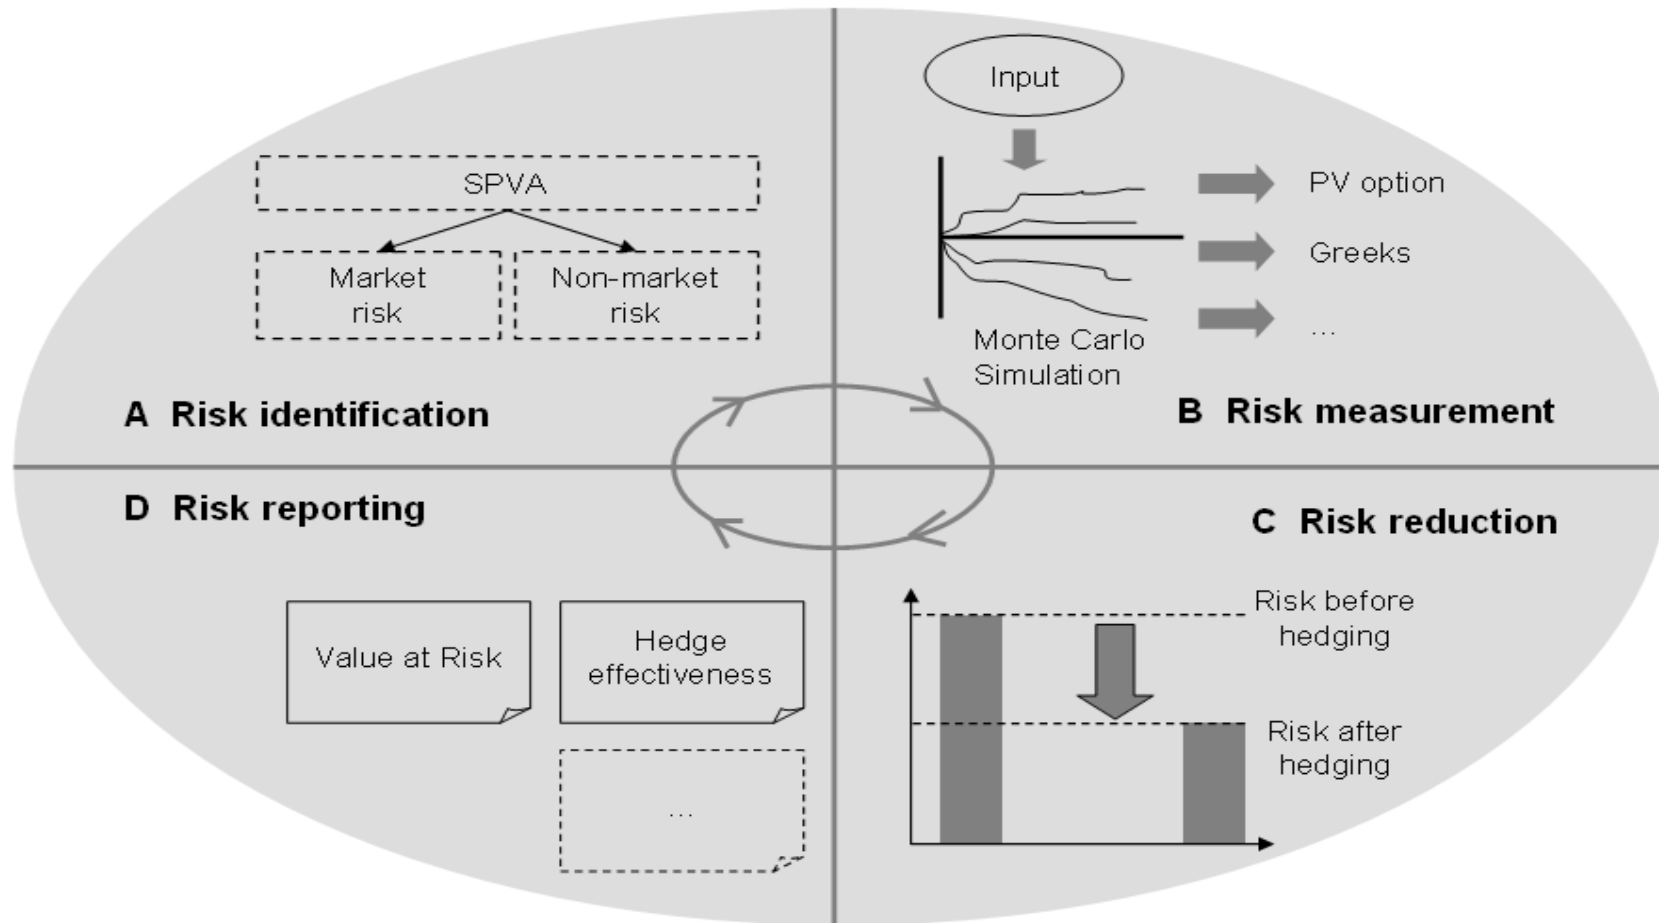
SPVA

Market risk

Non-market risk

A Risk identification

Input

PV option

Greeks

...

Monte Carlo Simulation

B Risk measurement

D Risk reporting

C Risk reduction

Value at Risk

Hedge effectiveness

...

Risk before hedging

Risk after hedging